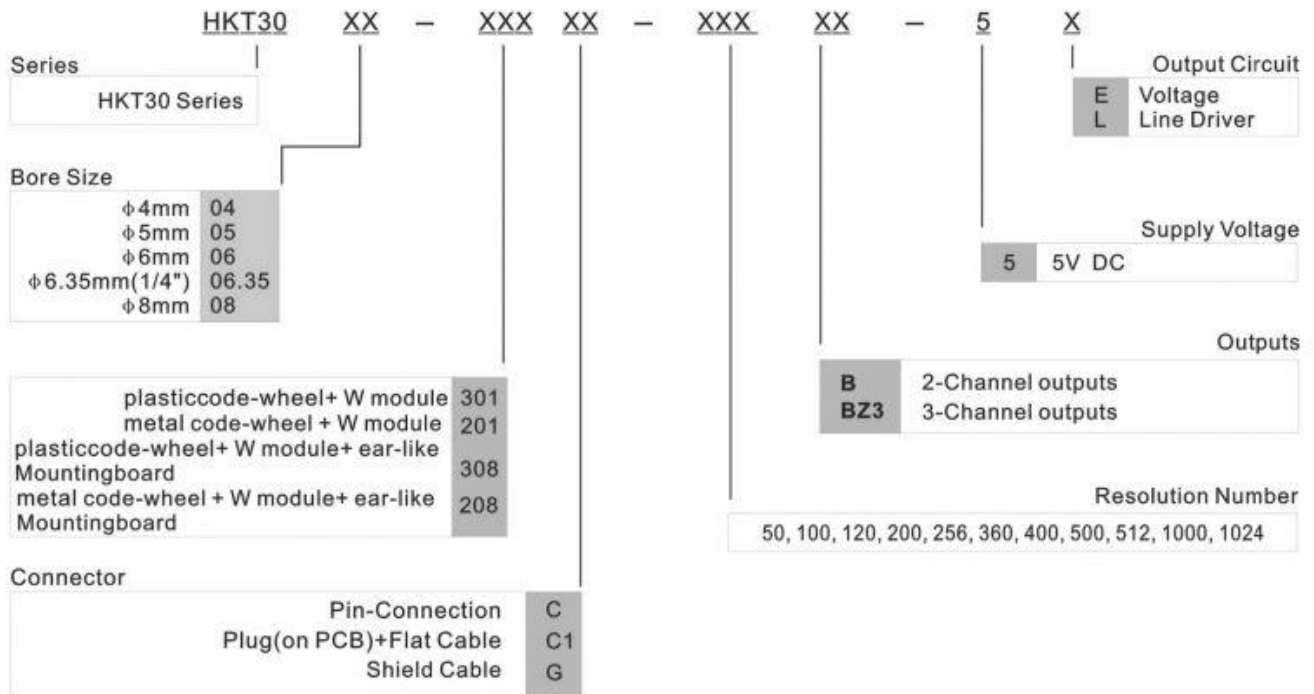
HKT30 XX – XXX XX – XXX XX – 5 X

Series

| HKT30 Series |
|---|

Bore Size

| | |
|---|---|
| $\phi$4mm | 04 |
| $\phi$5mm | 05 |
| $\phi$6mm | 06 |
| $\phi$6.35mm(1/4") | 06.35 |
| $\phi$8mm | 08 |

| | |
|---|---|
| plasticcode-wheel+ W module | 301 |
| metal code-wheel + W module | 201 |
| plasticcode-wheel+ W module+ ear-like Mountingboard | 308 |
| metal code-wheel + W module+ ear-like Mountingboard | 208 |

Connector

| | |
|---|---|
| Pin-Connection | C |
| Plug(on PCB)+Flat Cable | C1 |
| Shield Cable | G |

Output Circuit

| | |
|---|---|
| E | Voltage |
| L | Line Driver |

Supply Voltage

| | |
|---|---|
| 5 | 5V DC |

Outputs

| | |
|---|---|
| B | 2-Channel outputs |
| BZ3 | 3-Channel outputs |

Resolution Number

| 50, 100, 120, 200, 256, 360, 400, 500, 512, 1000, 1024 |
|---|